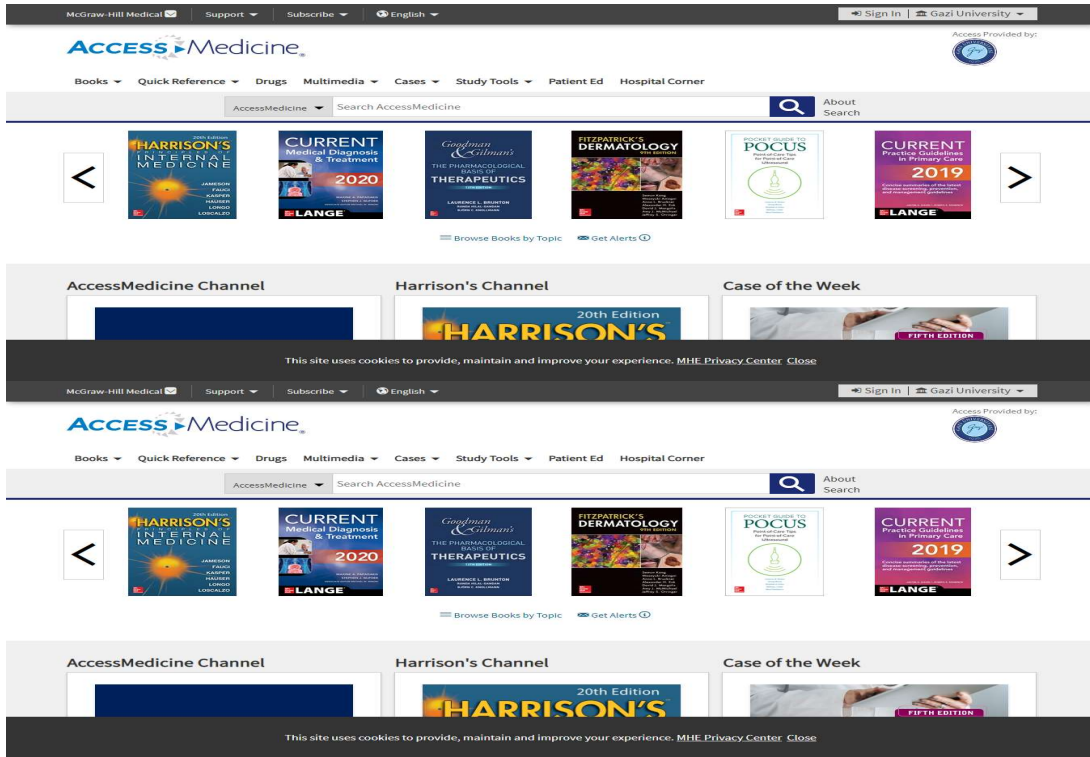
McGraw-Hill Medical | Support | Subscribe | English

Sign In | Gazi University

Access Provided by:

AccessMedicine

Books | Quick Reference | Drugs | Multimedia | Cases | Study Tools | Patient Ed | Hospital Corner

AccessMedicine | Search AccessMedicine | About Search

<

HARRISON'S PRINCIPLES OF INTERNAL MEDICINE 20th Edition JAMESON FAUCI KASPER HAUSER LONGO LOSCALZO

CURRENT Medical Diagnosis & Treatment 2020 LANGE

Goodman & Gilman's THE PHARMACOLOGICAL BASIS OF THERAPEUTICS LAURENCE L. BRUNTON

FITZPATRICK'S DERMATOLOGY

POCKET GUIDE TO POCUS Point-of-Care Tips for Point-of-Care Ultrasound

CURRENT Practice Guidelines in Primary Care 2019 LANGE

>

Browse Books by Topic | Get Alerts

AccessMedicine Channel

Harrison's Channel

20th Edition HARRISON'S

Case of the Week

FIFTH EDITION

This site uses cookies to provide, maintain and improve your experience. MHE Privacy Center Close

McGraw-Hill Medical | Support | Subscribe | English

Sign In | Gazi University

Access Provided by:

AccessMedicine

Books | Quick Reference | Drugs | Multimedia | Cases | Study Tools | Patient Ed | Hospital Corner

AccessMedicine | Search AccessMedicine | About Search

<

HARRISON'S PRINCIPLES OF INTERNAL MEDICINE 20th Edition JAMESON FAUCI KASPER HAUSER LONGO LOSCALZO

CURRENT Medical Diagnosis & Treatment 2020 LANGE

Goodman & Gilman's THE PHARMACOLOGICAL BASIS OF THERAPEUTICS LAURENCE L. BRUNTON

FITZPATRICK'S DERMATOLOGY

POCKET GUIDE TO POCUS Point-of-Care Tips for Point-of-Care Ultrasound

CURRENT Practice Guidelines in Primary Care 2019 LANGE

>

Browse Books by Topic | Get Alerts

AccessMedicine Channel

Harrison's Channel

20th Edition HARRISON'S

Case of the Week

FIFTH EDITION

This site uses cookies to provide, maintain and improve your experience. MHE Privacy Center Close